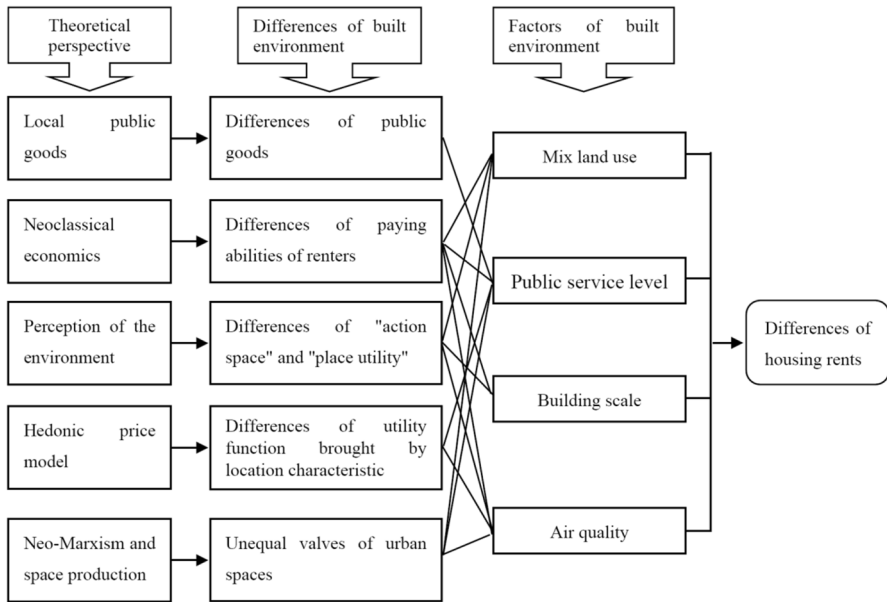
Theoretical perspective

Differences of built environment

Factors of built environment

Local public goods

Differences of public goods

Neoclassical economics

Differences of paying abilities of renters

Perception of the environment

Differences of "action space" and "place utility"

Hedonic price model

Differences of utility function brought by location characteristic

Neo-Marxism and space production

Unequal valves of urban spaces

Mix land use

Public service level

Building scale

Air quality

Differences of housing rents